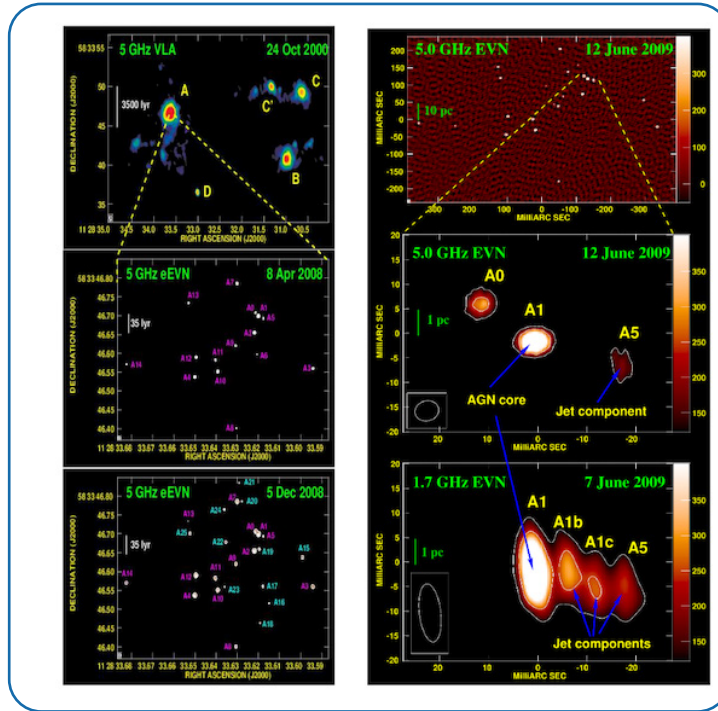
5 GHz VLA 24 Oct 2000

58 33 55

50

45

40

35

DECLINATION (J2000)

3500 lyr

A

C'

C

B

D

11 28 35.0 34.5 34.0 33.5 33.0 32.5 32.0 31.5 31.0 30.5

RIGHT ASCENSION (J2000)

5 GHz eEVN 8 Apr 2008

58 33 46.80

46.75

46.70

46.65

46.60

46.55

46.50

46.45

46.40

DECLINATION (J2000)

35 lyr

A13

A7

A0

A1

A5

A2

A9

A6

A12

A14

A11

A4

A10

A3

A8

11 28 33.66 33.65 33.64 33.63 33.62 33.61 33.60 33.59

RIGHT ASCENSION (J2000)

5 GHz eEVN 5 Dec 2008

58 33 46.80

46.75

46.70

46.65

46.60

46.55

46.50

46.45

46.40

DECLINATION (J2000)

35 lyr

A21

A7

A20

A13

A24

A25

A0

A1

A5

A22

A2

A9

A19

A15

A6

A14

A11

A12

A3

A17

A4

A10

A23

A18

A16

A8

11 28 33.66 33.65 33.64 33.63 33.62 33.61 33.60 33.59

RIGHT ASCENSION (J2000)

5.0 GHz EVN 12 June 2009

200

150

100

50

0

-50

-100

-150

-200

MilliARC SEC

10 pc

300 200 100 0 -100 -200 -300

MilliARC SEC

5.0 GHz EVN 12 June 2009

20

15

10

5

0

-5

-10

-15

-20

MilliARC SEC

1 pc

A0

A1

A5

AGN core

Jet component

20 10 0 -10 -20

MilliARC SEC

350

300

250

200

150

1.7 GHz EVN 7 June 2009

20

15

10

5

0

-5

-10

-15

-20

MilliARC SEC

1 pc

A1

A1b

A1c

A5

Jet components

20 10 0 -10 -20

MilliARC SEC

350

300

250

200

150